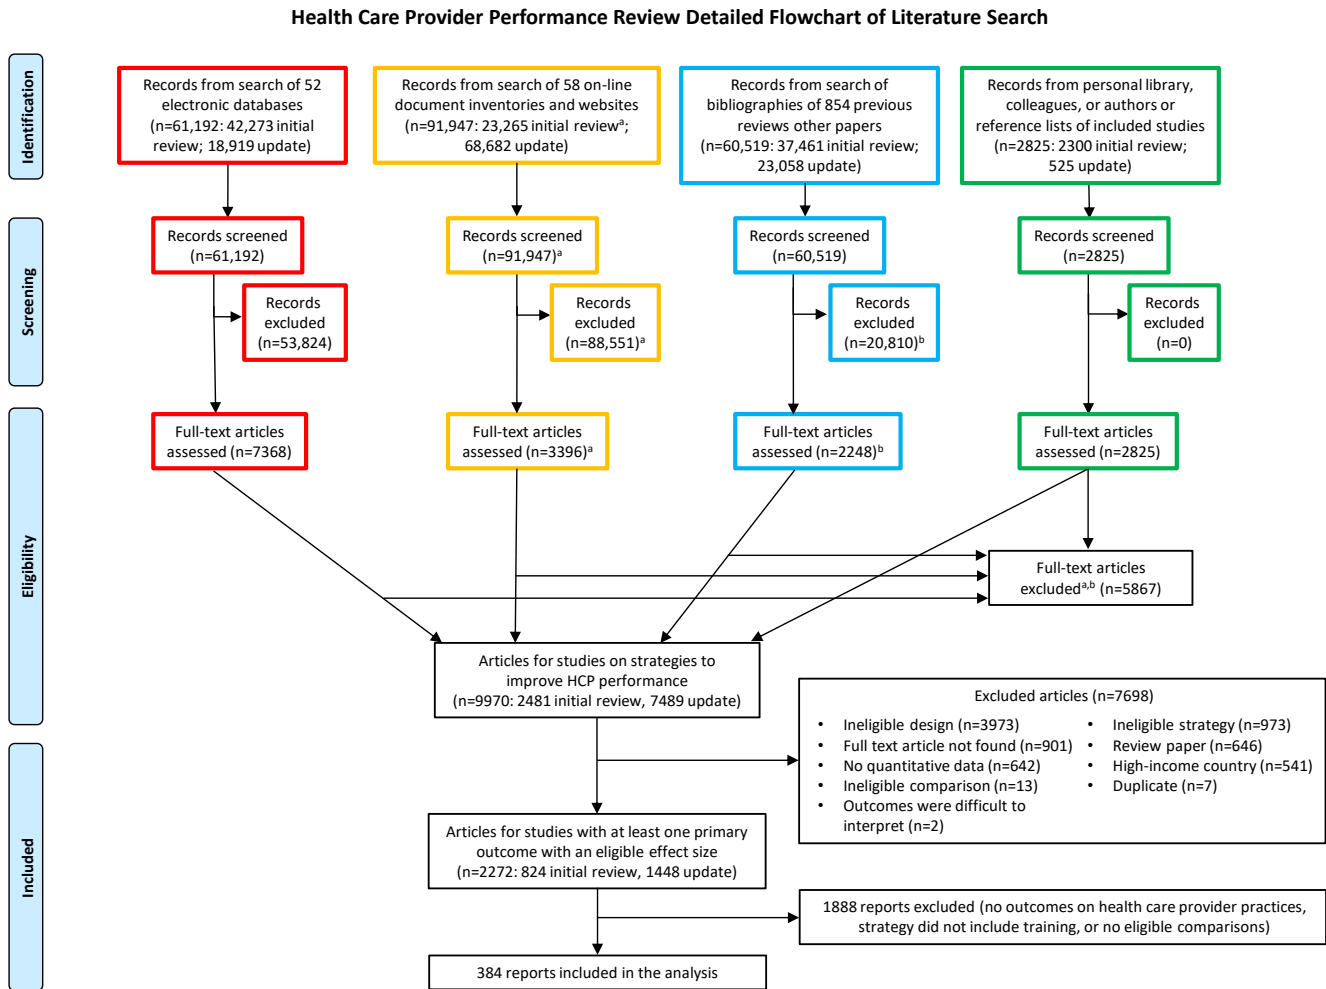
Health Care Provider Performance Review Detailed Flowchart of Literature Search

Identification

Screening

Eligibility

Included

Records from search of 52 electronic databases (n=61,192: 42,273 initial review; 18,919 update)

Records from search of 58 on-line document inventories and websites (n=91,947: 23,265 initial review$^{a}$; 68,682 update)

Records from search of bibliographies of 854 previous reviews other papers (n=60,519: 37,461 initial review; 23,058 update)

Records from personal library, colleagues, or authors or reference lists of included studies (n=2825: 2300 initial review; 525 update)

Records screened (n=61,192)

Records screened (n=91,947)$^{a}$

Records screened (n=60,519)

Records screened (n=2825)

Records excluded (n=53,824)

Records excluded (n=88,551)$^{a}$

Records excluded (n=20,810)$^{b}$

Records excluded (n=0)

Full-text articles assessed (n=7368)

Full-text articles assessed (n=3396)$^{a}$

Full-text articles assessed (n=2248)$^{b}$

Full-text articles assessed (n=2825)

Full-text articles excluded$^{a,b}$ (n=5867)

Articles for studies on strategies to improve HCP performance (n=9970: 2481 initial review, 7489 update)

Excluded articles (n=7698)
• Ineligible design (n=3973)
• Full text article not found (n=901)
• No quantitative data (n=642)
• Ineligible comparison (n=13)
• Outcomes were difficult to interpret (n=2)
• Ineligible strategy (n=973)
• Review paper (n=646)
• High-income country (n=541)
• Duplicate (n=7)

Articles for studies with at least one primary outcome with an eligible effect size (n=2272: 824 initial review, 1448 update)

1888 reports excluded (no outcomes on health care provider practices, strategy did not include training, or no eligible comparisons)

384 reports included in the analysis